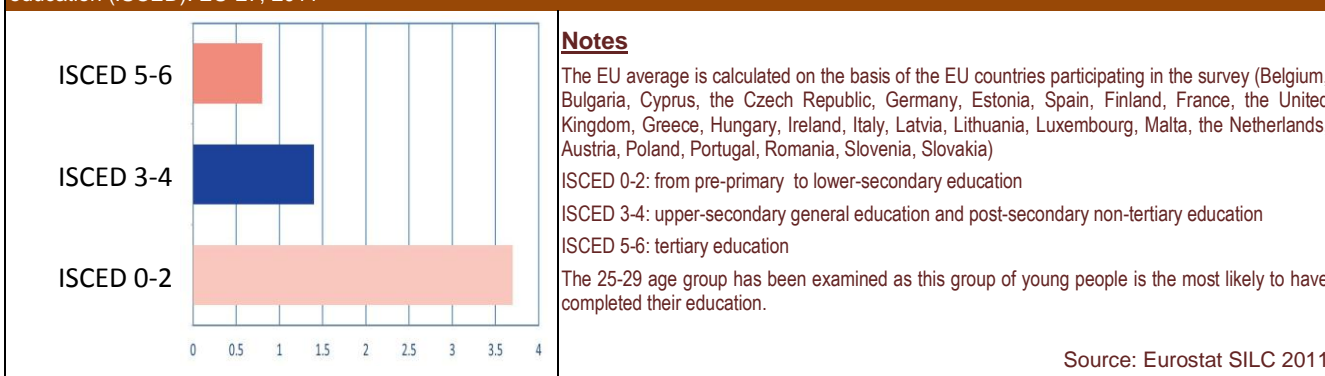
education (ISCED), EU-27, 2011

ISCED 5-6

ISCED 3-4

ISCED 0-2

0 0.5 1 1.5 2 2.5 3 3.5 4

**Notes**

The EU average is calculated on the basis of the EU countries participating in the survey (Belgium, Bulgaria, Cyprus, the Czech Republic, Germany, Estonia, Spain, Finland, France, the United Kingdom, Greece, Hungary, Ireland, Italy, Latvia, Lithuania, Luxembourg, Malta, the Netherlands, Austria, Poland, Portugal, Romania, Slovenia, Slovakia)

ISCED 0-2: from pre-primary to lower-secondary education

ISCED 3-4: upper-secondary general education and post-secondary non-tertiary education

ISCED 5-6: tertiary education

The 25-29 age group has been examined as this group of young people is the most likely to have completed their education.

Source: Eurostat SILC 2011